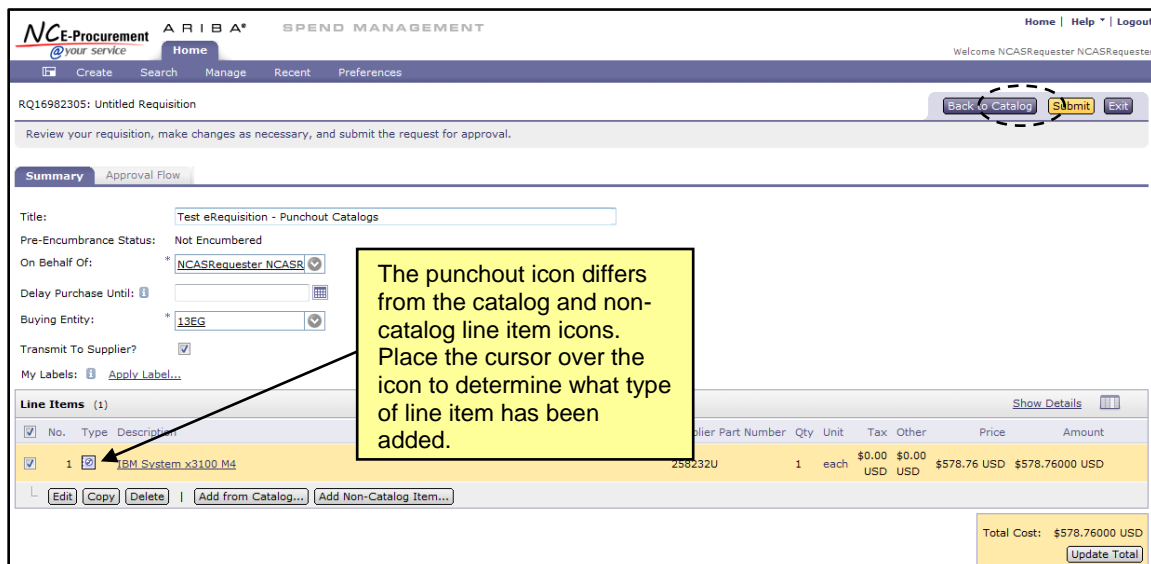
NCE-Procurement @your service ARIBA® SPEND MANAGEMENT

Home

Home | Help | Logout

Welcome NCASRequester NCASRequester

Create Search Manage Recent Preferences

RQ16982305: Untitled Requisition

Back to Catalog Submit Exit

Review your requisition, make changes as necessary, and submit the request for approval.

Summary Approval Flow

Title: Test eRequisition - Punchout Catalogs

Pre-Encumbrance Status: Not Encumbered

On Behalf Of: * NCASRequester NCASR

Delay Purchase Until:

Buying Entity: * 13EG

Transmit To Supplier?

My Labels: Apply Label...

The punchout icon differs from the catalog and non-catalog line item icons. Place the cursor over the icon to determine what type of line item has been added.

Line Items (1)

Show Details

| No. | Type | Description | Supplier Part Number | Qty | Unit | Tax | Other | Price | Amount |
|---|---|---|---|---|---|---|---|---|---|
| 1 | | IBM System x3100 M4 | 258232U | 1 | each | $0.00 USD | $0.00 USD | $578.76 USD | $578.76000 USD |

Edit Copy Delete | Add from Catalog... Add Non-Catalog Item...

Total Cost: $578.76000 USD

Update Total